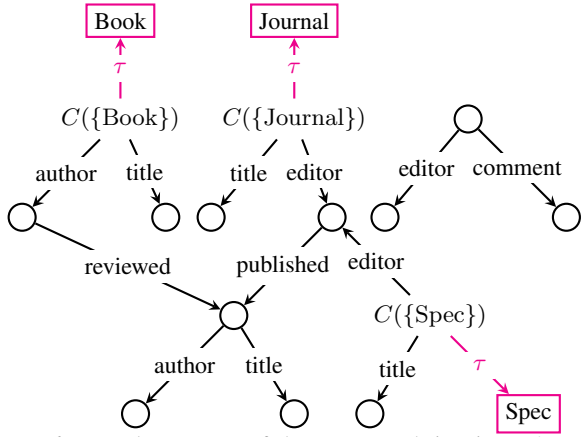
Book

Journal

$\tau$

$\tau$

$C(\{\text{Book}\})$

$C(\{\text{Journal}\})$

author

title

title

editor

editor

comment

reviewed

published

editor

$C(\{\text{Spec}\})$

author

title

title

$\tau$

Spec